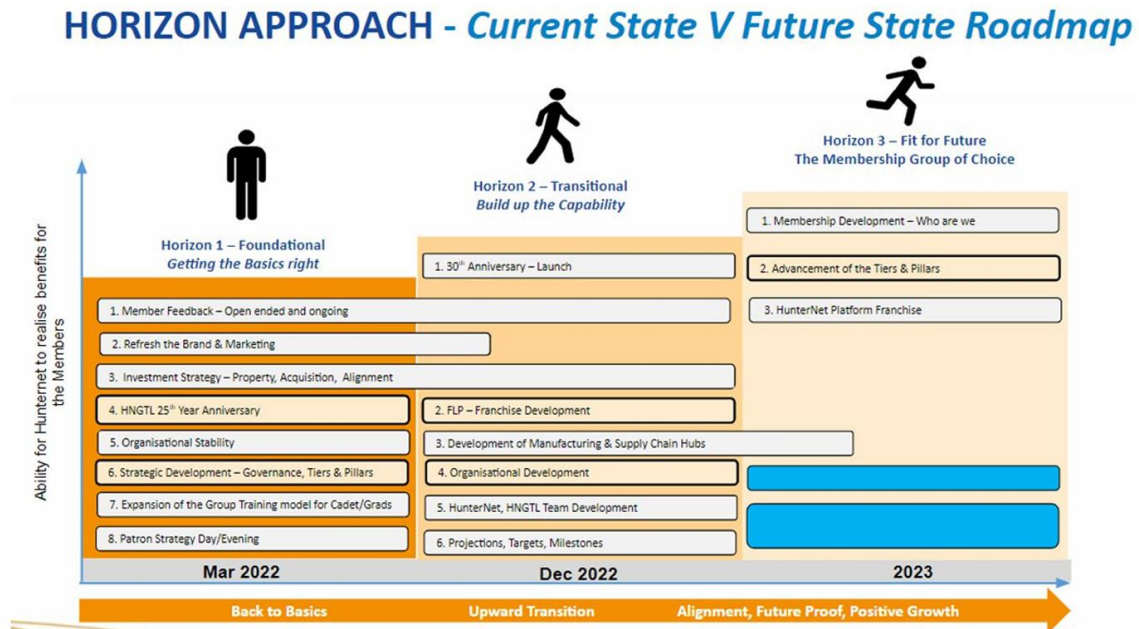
HORIZON APPROACH - Current State V Future State Roadmap

Ability for Hunternet to realise benefits for the Members

Horizon 1 – Foundational
Getting the Basics right

Horizon 2 – Transitional
Build up the Capability

Horizon 3 – Fit for Future
The Membership Group of Choice

1. Membership Development – Who are we

1. 30th Anniversary – Launch

2. Advancement of the Tiers & Pillars

1. Member Feedback – Open ended and ongoing

3. HunterNet Platform Franchise

2. Refresh the Brand & Marketing

3. Investment Strategy – Property, Acquisition, Alignment

4. HNGTL 25th Year Anniversary

2. FLP – Franchise Development

5. Organisational Stability

3. Development of Manufacturing & Supply Chain Hubs

6. Strategic Development – Governance, Tiers & Pillars

4. Organisational Development

7. Expansion of the Group Training model for Cadet/Grads

5. HunterNet, HNGTL Team Development

8. Patron Strategy Day/Evening

6. Projections, Targets, Milestones

Mar 2022

Dec 2022

2023

Back to Basics

Upward Transition

Alignment, Future Proof, Positive Growth